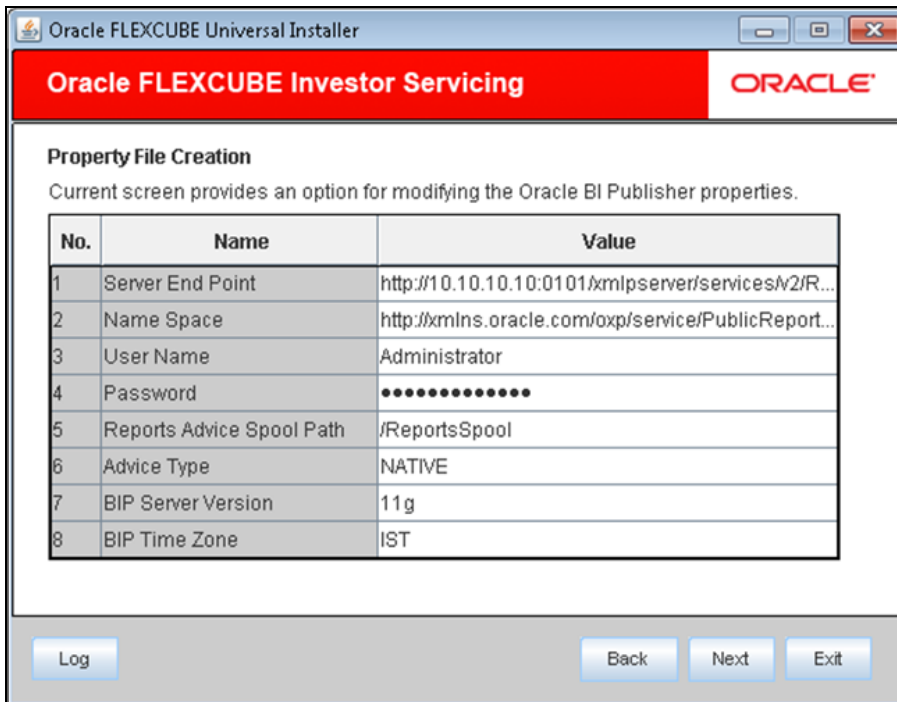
Oracle FLEXCUBE Universal Installer

Oracle FLEXCUBE Investor Servicing

ORACLE

Property File Creation

Current screen provides an option for modifying the Oracle BI Publisher properties.

| No. | Name | Value |
|---|---|---|
| 1 | Server End Point | http://10.10.10.10:0101/xmlpserver/services/v2/R... |
| 2 | Name Space | http://xmlns.oracle.com/oxp/service/PublicReport... |
| 3 | User Name | Administrator |
| 4 | Password | ●●●●●●●●●●●●● |
| 5 | Reports Advice Spool Path | /ReportsSpool |
| 6 | Advice Type | NATIVE |
| 7 | BIP Server Version | 11g |
| 8 | BIP Time Zone | IST |

Log

Back

Next

Exit